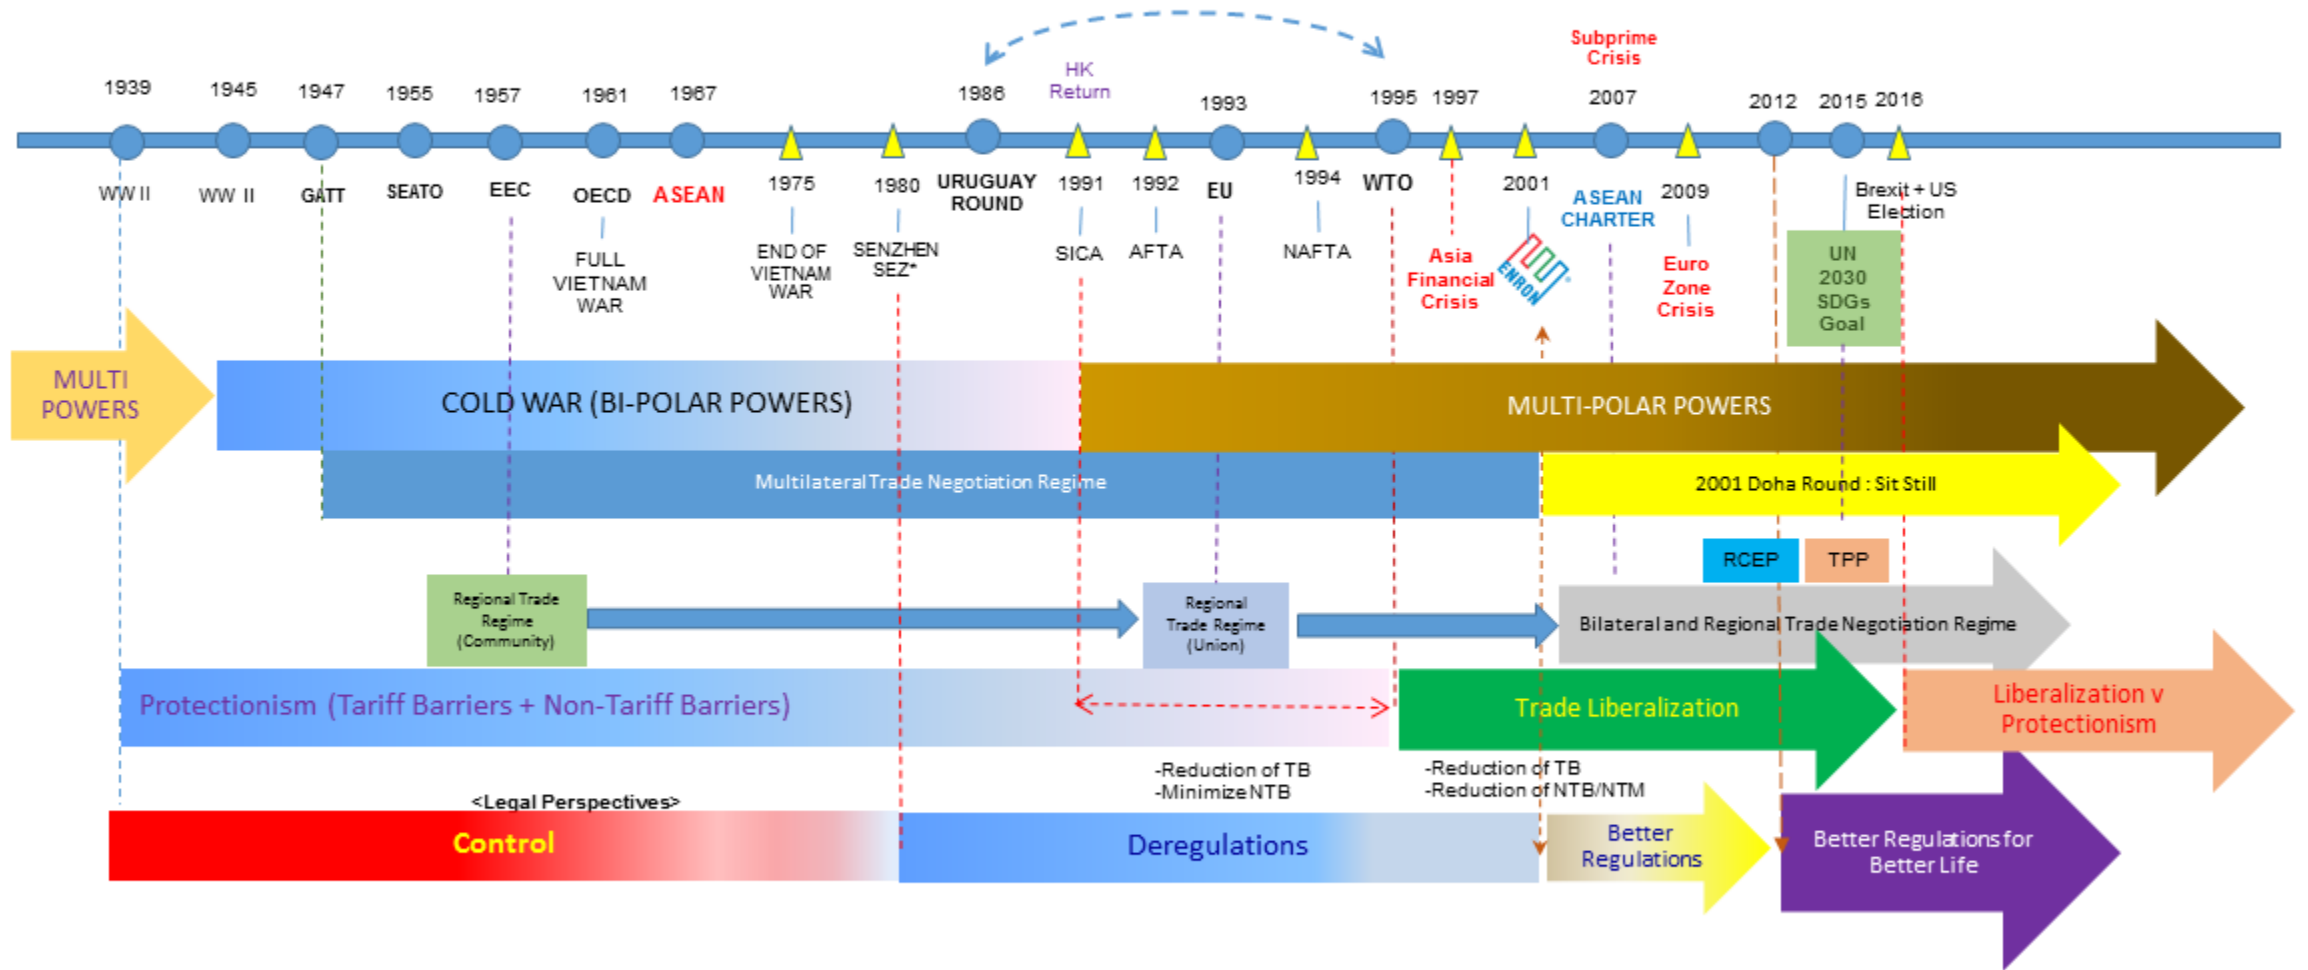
Subprime Crisis

HK Return

1939 1945 1947 1955 1957 1961 1967 1986 1993 1995 1997 2007 2012 2015 2016

WW II WW II GATT SEATO EEC OECD ASEAN 1975 1980 URUGUAY ROUND 1991 1992 EU 1994 WTO 2001 ASEAN CHARTER 2009 Brexit + US Election

FULL VIETNAM WAR

END OF VIETNAM WAR

SENZHEN SEZ*

SICA

AFTA

NAFTA

Asia Financial Crisis

ENRON

Euro Zone Crisis

UN 2030 SDGs Goal

MULTI POWERS

COLD WAR (BI-POLAR POWERS)

MULTI-POLAR POWERS

Multilateral Trade Negotiation Regime

2001 Doha Round : Sit Still

RCEP

TPP

Regional Trade Regime (Community)

Regional Trade Regime (Union)

Bilateral and Regional Trade Negotiation Regime

Protectionism (Tariff Barriers + Non-Tariff Barriers)

Trade Liberalization

Liberalization v Protectionism

-Reduction of TB
-Minimize NTB

-Reduction of TB
-Reduction of NTB/NTM

<Legal Perspectives>

Control

Deregulations

Better Regulations

Better Regulations for Better Life